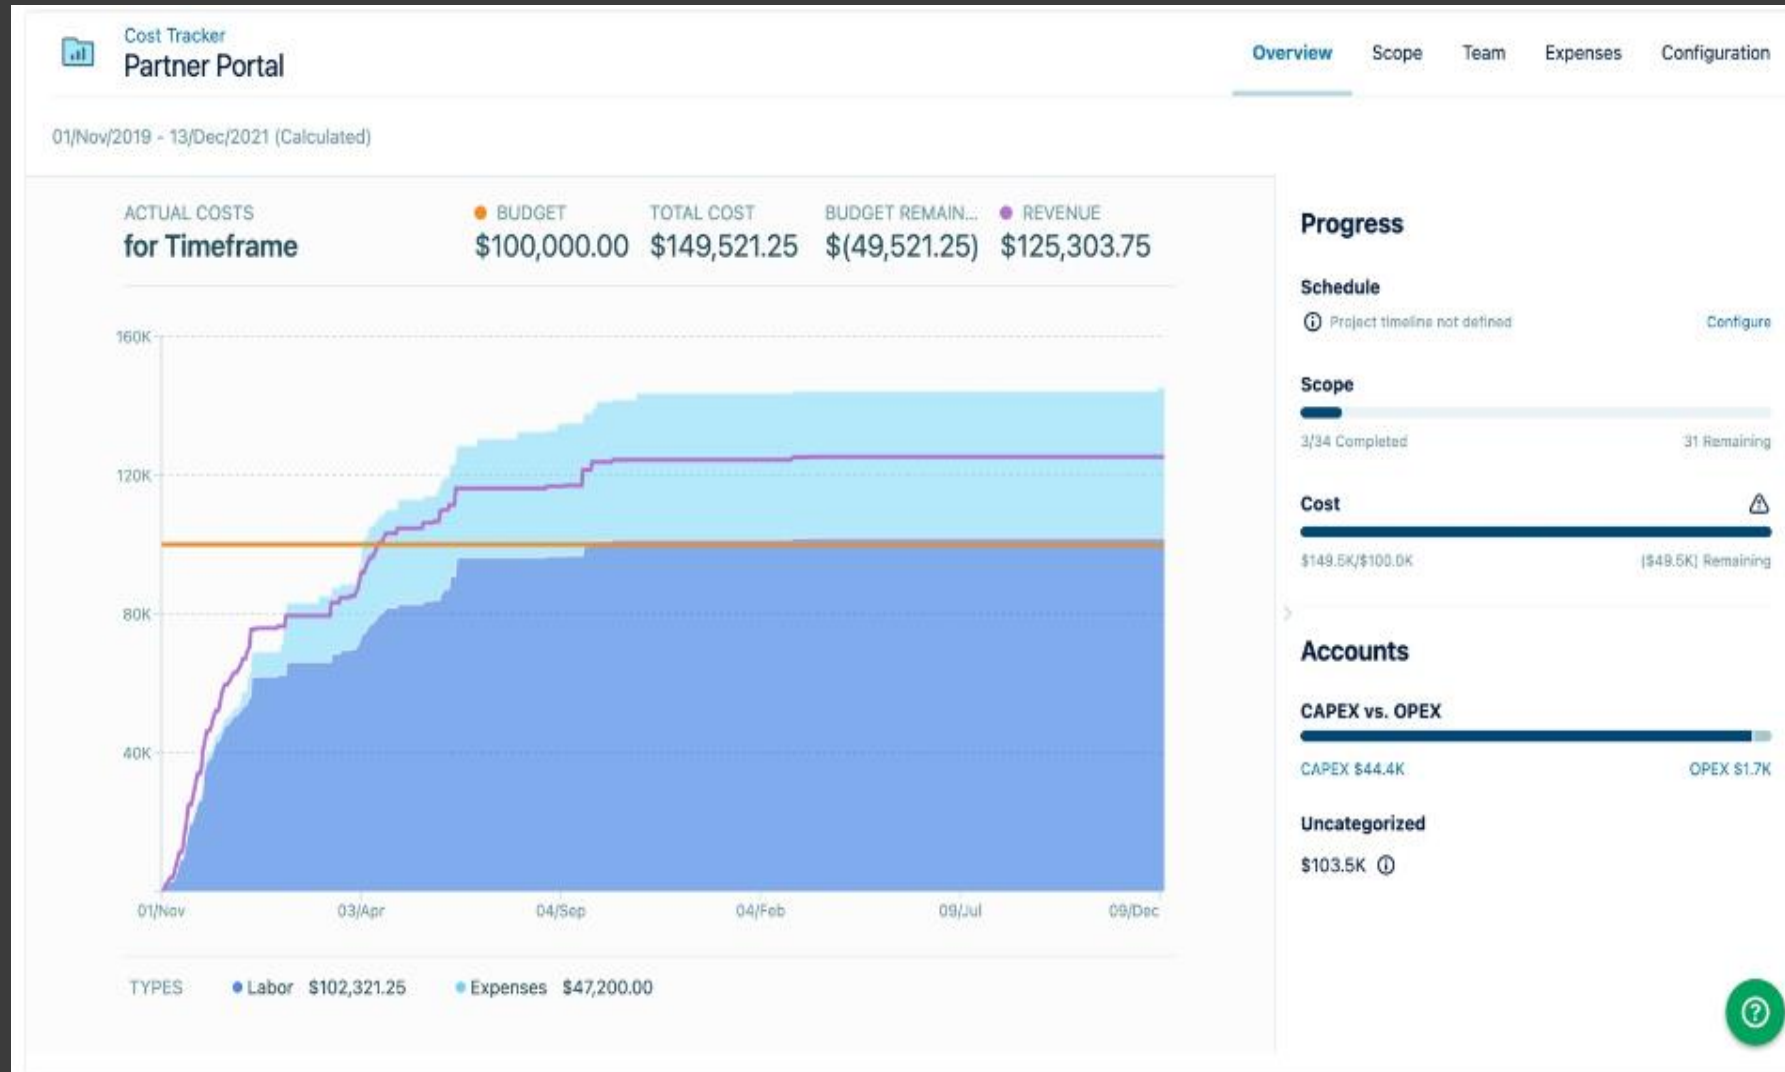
Cost Tracker
Partner Portal

Overview Scope Team Expenses Configuration

01/Nov/2019 - 13/Dec/2021 (Calculated)

ACTUAL COSTS
for Timeframe

BUDGET
$100,000.00

TOTAL COST
$149,521.25

BUDGET REMAIN...
$(49,521.25)

REVENUE
$125,303.75

160K
120K
80K
40K

01/Nov 03/Apr 04/Sep 04/Feb 09/Jul 09/Dec

TYPES Labor $102,321.25 Expenses $47,200.00

Progress

Schedule
Project timeline not defined
Configure

Scope
3/34 Completed
31 Remaining

Cost
$149.5K/$100.0K
($49.5K) Remaining

Accounts

CAPEX vs. OPEX
CAPEX $44.4K
OPEX $1.7K

Uncategorized
$103.5K